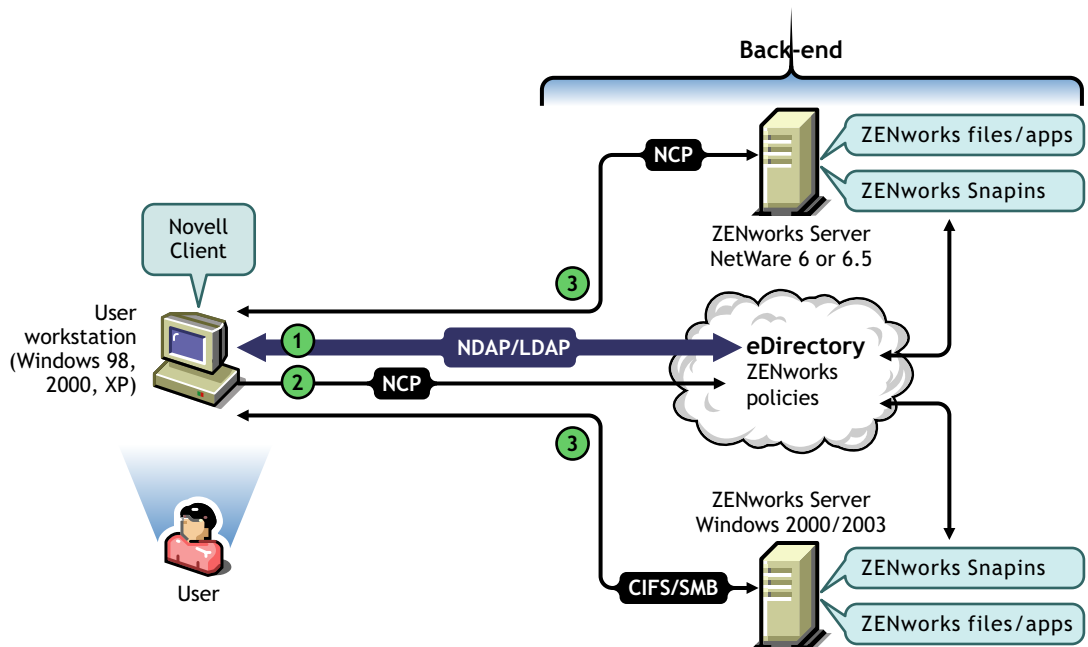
Back-end

NCP

ZENworks files/apps

ZENworks Snapins

Novell Client

ZENworks Server NetWare 6 or 6.5

3

User workstation (Windows 98, 2000, XP)

1

NDAP/LDAP

eDirectory ZENworks policies

2

NCP

3

ZENworks Server Windows 2000/2003

CIFS/SMB

ZENworks Snapins

ZENworks files/apps

User